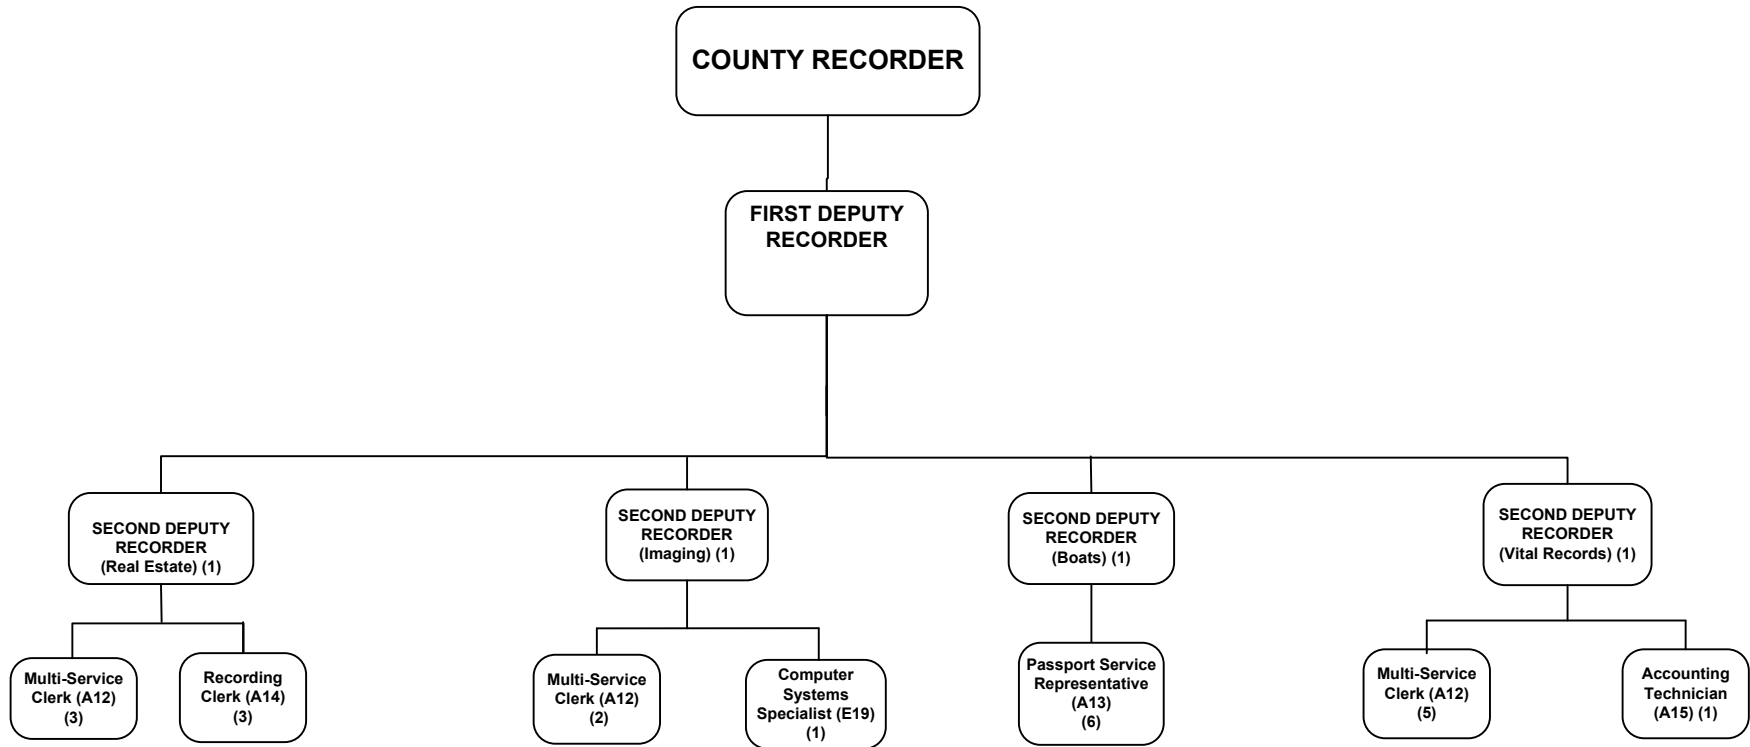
COUNTY RECORDER

FIRST DEPUTY RECORDER

SECOND DEPUTY RECORDER (Real Estate) (1)

Multi-Service Clerk (A12) (3)

Recording Clerk (A14) (3)

SECOND DEPUTY RECORDER (Imaging) (1)

Multi-Service Clerk (A12) (2)

Computer Systems Specialist (E19) (1)

SECOND DEPUTY RECORDER (Boats) (1)

Passport Service Representative (A13) (6)

SECOND DEPUTY RECORDER (Vital Records) (1)

Multi-Service Clerk (A12) (5)

Accounting Technician (A15) (1)